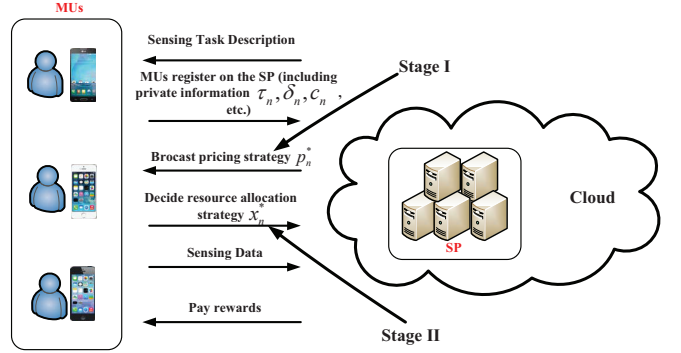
MUs

Sensing Task Description

MUs register on the SP (including private information $\tau_n, \delta_n, c_n$, etc.)

Stage I

Brocast pricing strategy $p_n^*$

Decide resource allocation strategy $x_n^*$

Cloud

SP

Sensing Data

Pay rewards

Stage II